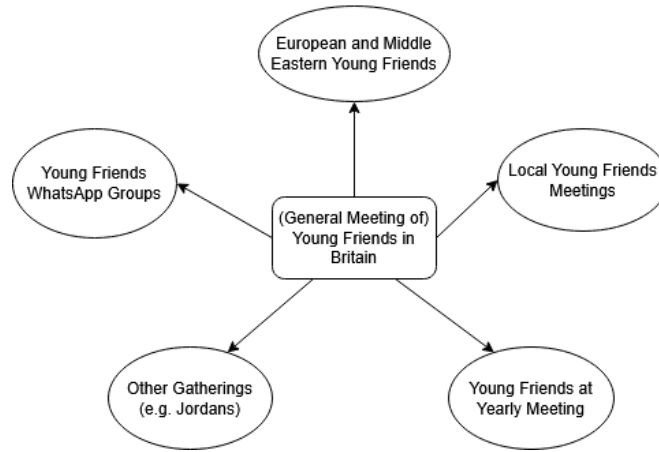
European and Middle Eastern Young Friends

Young Friends WhatsApp Groups

Local Young Friends Meetings

(General Meeting of) Young Friends in Britain

Other Gatherings (e.g. Jordans)

Young Friends at Yearly Meeting